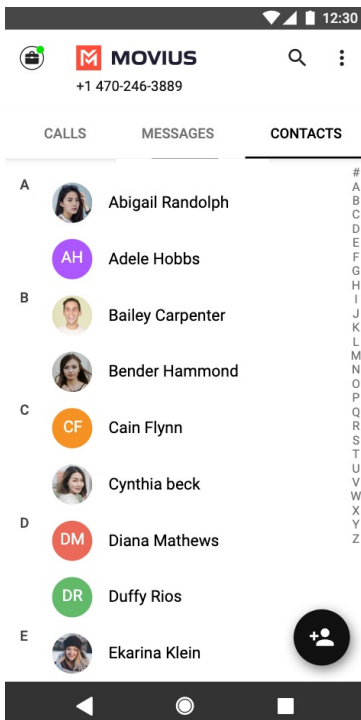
12:30

MOVIUS
+1 470-246-3889

CALLS
MESSAGES
CONTACTS

A
Abigail Randolph
AH
Adele Hobbs
B
Bailey Carpenter
Bender Hammond
C
CF
Cain Flynn
Cynthia beck
D
DM
Diana Mathews
DR
Duffy Rios
E
Ekarina Klein

#
A
B
C
D
E
F
G
H
I
J
K
L
M
N
O
P
Q
R
S
T
U
V
W
X
Y
Z